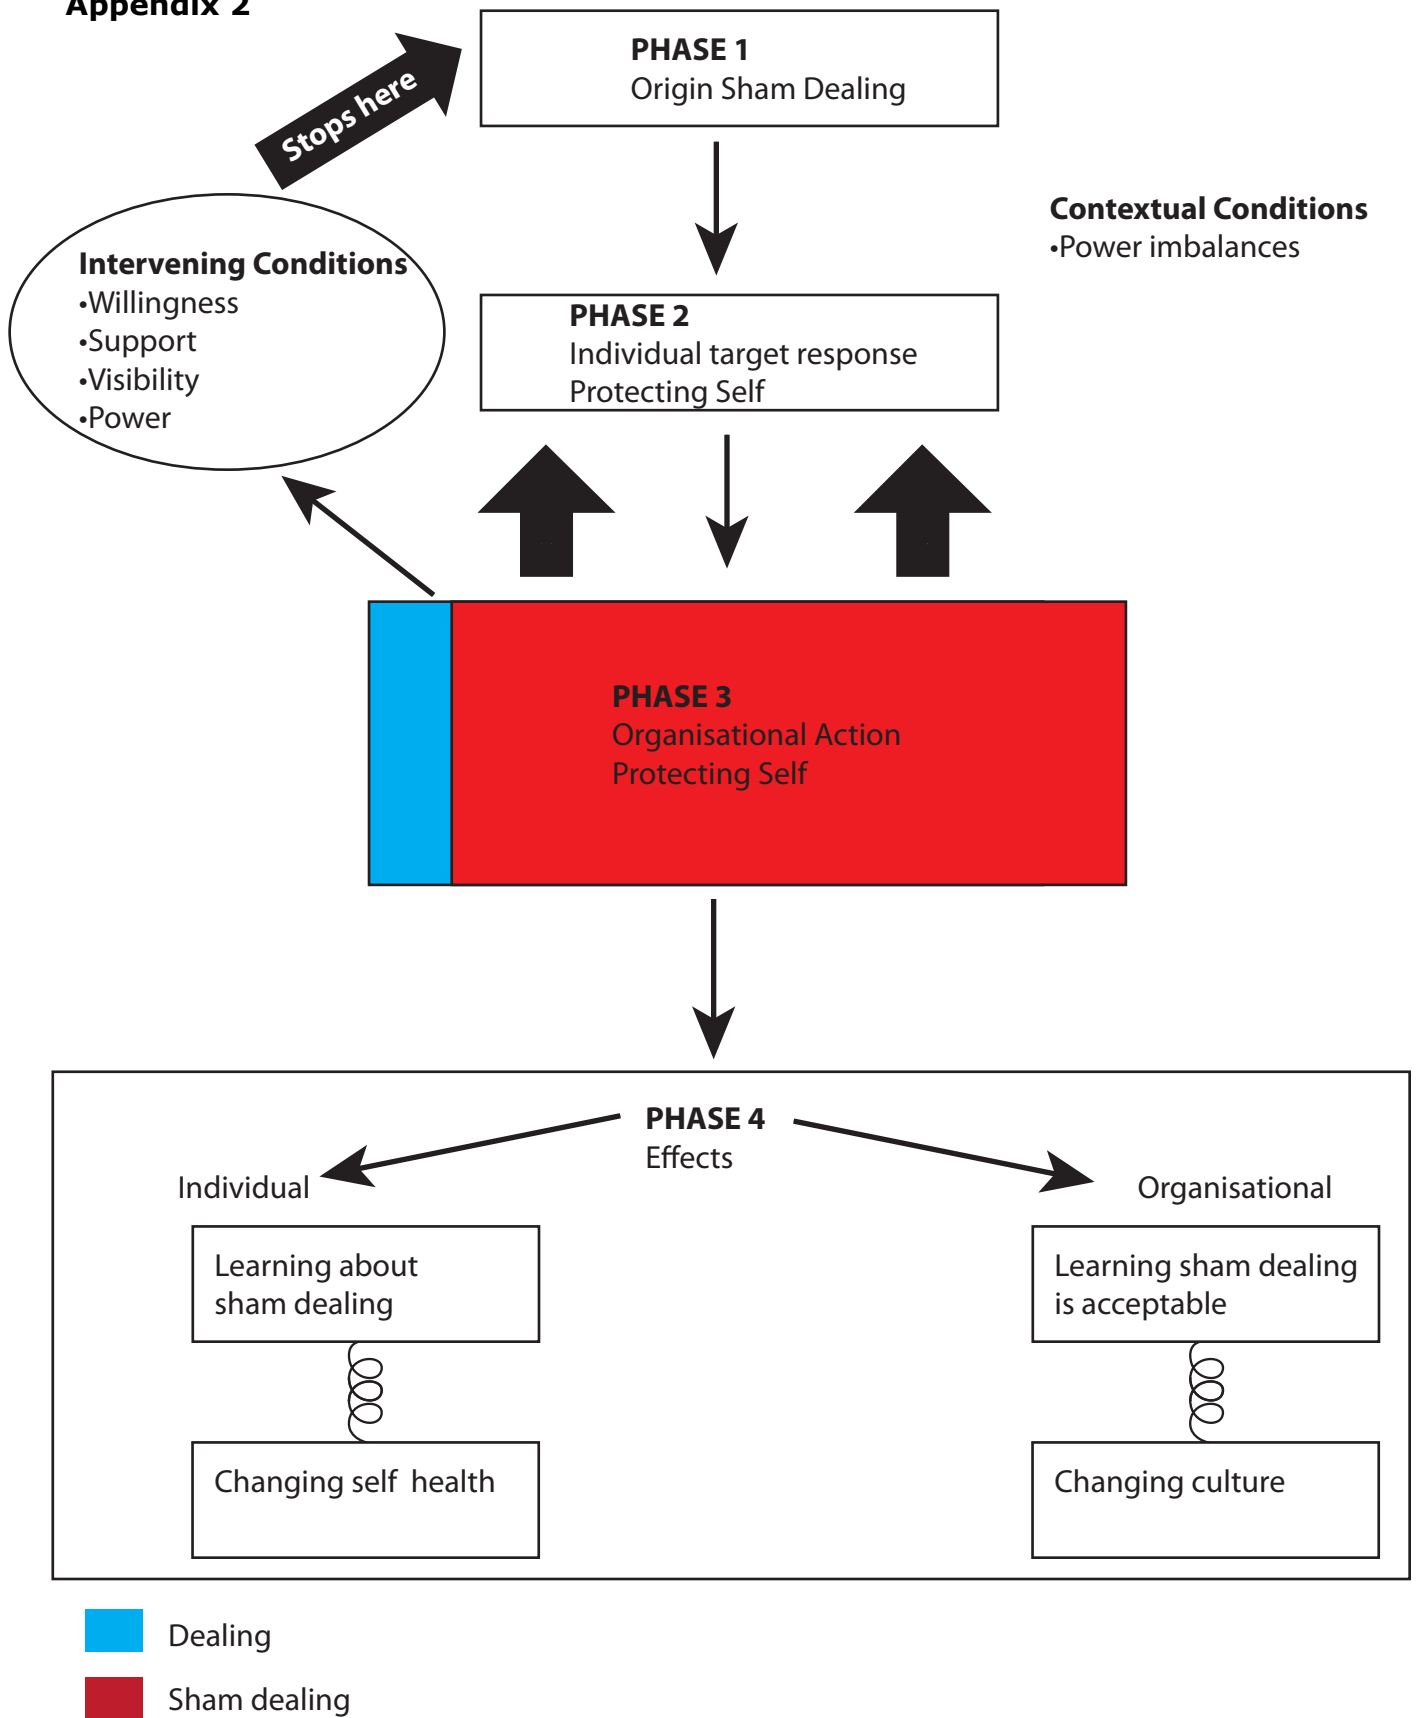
Appendix 2

Stops here

PHASE 1
Origin Sham Dealing

Contextual Conditions
•Power imbalances

Intervening Conditions
•Willingness
•Support
•Visibility
•Power

PHASE 2
Individual target response
Protecting Self

PHASE 3
Organisational Action
Protecting Self

PHASE 4
Effects

Individual

Organisational

Learning about sham dealing

Changing self health

Learning sham dealing is acceptable

Changing culture

Dealing

Sham dealing